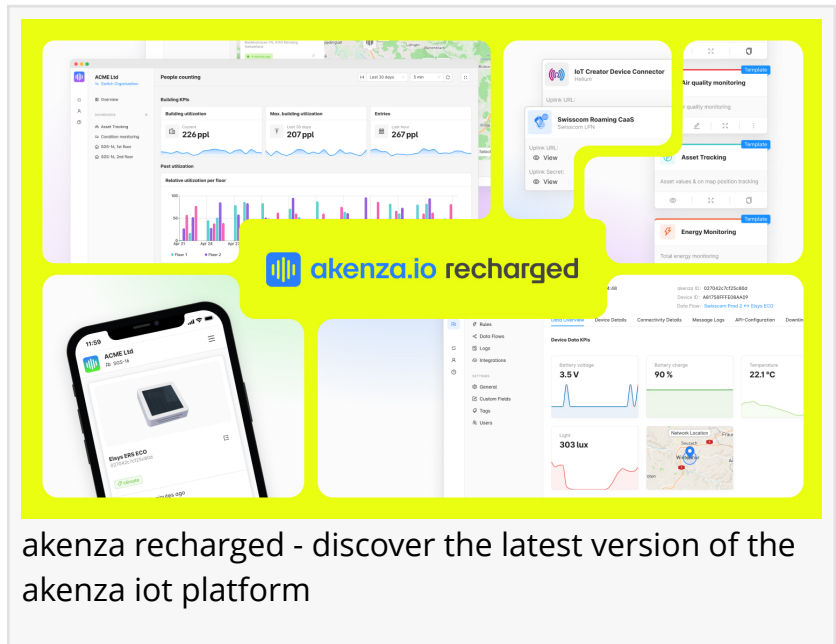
ACME Ltd
by Switch Organization

Overview

Asset Tracking
Condition monitoring
DOO-1d, 1st floor
DOO-1d, 2nd floor

People counting

Last 30 days
5 min

Building KPIs

Building utilization
226 ppl

Max. building utilization
207 ppl

Entries
267 ppl

Past utilization

Relative utilization per floor

Floor 1
Floor 2

IoT Creator Device Connector
Helium

Uplink URL:

Swisscom Roaming CaaS
Swisscom LPN

Uplink URL:
View

Uplink Secret:
View

Template
Air quality monitoring

quality monitoring

Template
Asset Tracking

Asset values & on map position tracking

Template
Energy Monitoring

Total energy monitoring

akenza.io recharged

11:59
ACME Ltd
DOO-1b

Elsys ERS ECO

minutes ago

akenza ID: 02704Dc7cf25c880
Device ID: A81758FFFE08AA09
Data Flow: Swisscom Prod 2 <> Elsys ECO

Rules
Data Flows
Logs
Integrations

SETTINGS
General
Custom Fields
Tags
Users

Data Overview
Device Details
Connectivity Details
Message Logs
API Configuration
Downlink

Device Data KPIs

Battery voltage
3.5 V

Battery change
90 %

Temperature
22.1 °C

Light
303 lux

Network Location

akenza recharged - discover the latest version of the akenza iot platform